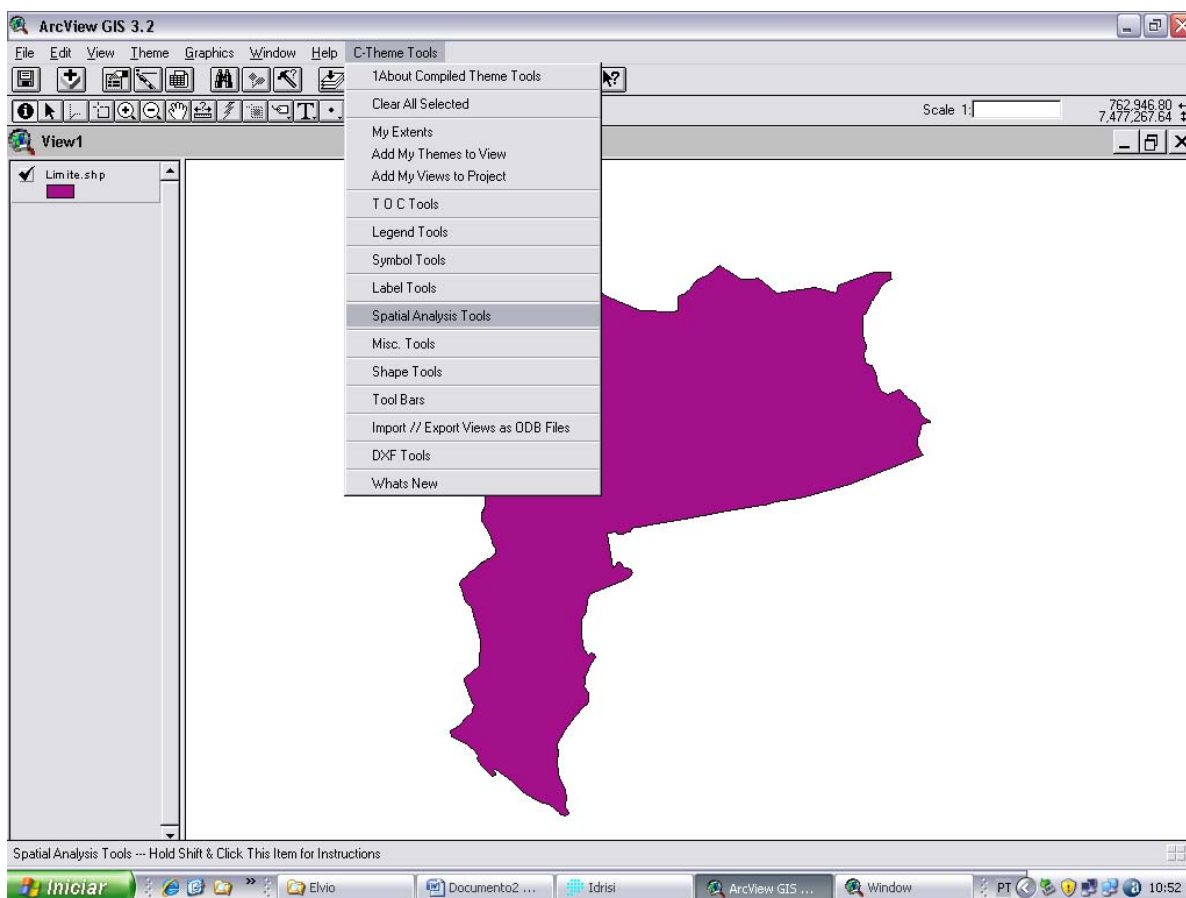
ArcView GIS 3.2

File Edit View Theme Graphics Window Help C-Theme Tools

1About Compiled Theme Tools
Clear All Selected
My Extents
Add My Themes to View
Add My Views to Project
T O C Tools
Legend Tools
Symbol Tools
Label Tools
Spatial Analysis Tools
Misc. Tools
Shape Tools
Tool Bars
Import // Export Views as ODB Files
DXF Tools
Whats New

Scale 1:
762,946.80
7,477,267.64

View1

Limite.shp

Spatial Analysis Tools --- Hold Shift & Click This Item for Instructions

Iniciar
Elvio
Documento2 ...
Idrisi
ArcView GIS ...
Window
PT
10:52